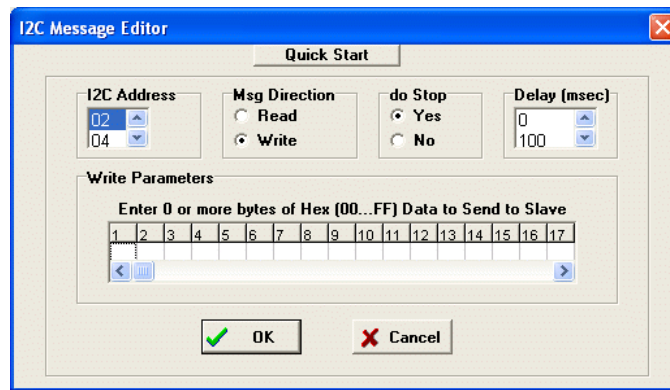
I2C Message Editor

Quick Start

I2C Address
02
04

Msg Direction
Read
Write

do Stop
Yes
No

Delay (msec)
0
100

Write Parameters

Enter 0 or more bytes of Hex (00...FF) Data to Send to Slave

| 1 | 2 | 3 | 4 | 5 | 6 | 7 | 8 | 9 | 10 | 11 | 12 | 13 | 14 | 15 | 16 | 17 |
|---|---|---|---|---|---|---|---|---|---|---|---|---|---|---|---|---|
| | | | | | | | | | | | | | | | | |

OK

Cancel